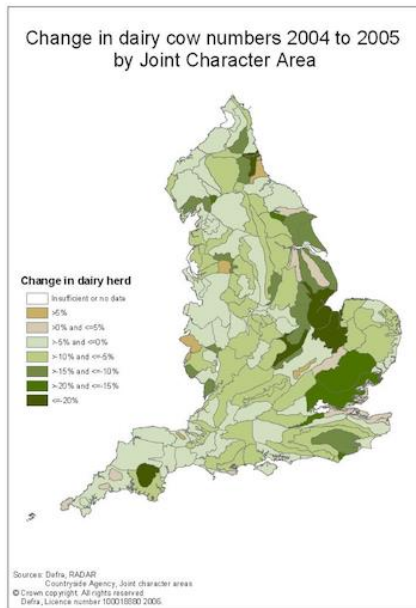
Change in dairy cow numbers 2004 to 2005 by Joint Character Area

Change in dairy herd
Insufficient or no data
>5%
>0% and <=5%
>-5% and <=0%
>-10% and <=-5%
>-15% and <=-10%
>-20% and <=-15%
<=-20%

Sources: Defra, RADAR
Countryside Agency, Joint character areas
© Crown copyright. All rights reserved.
Defra, Licence number 100018880 2006.